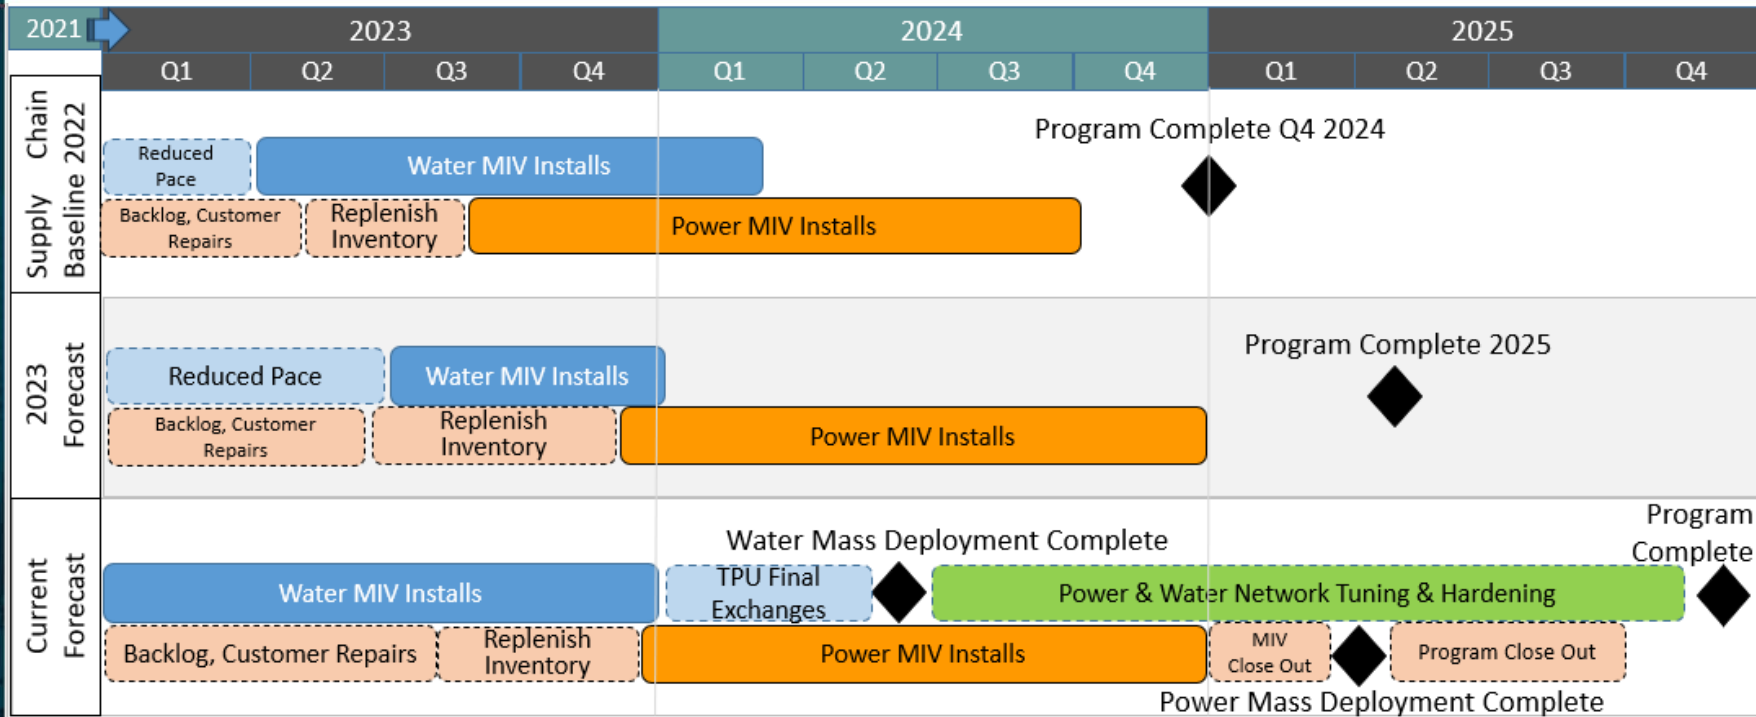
| 2021 | 2023 | | | | 2024 | | | | 2025 | | | |
|---|---|---|---|---|---|---|---|---|---|---|---|---|
| | Q1 | Q2 | Q3 | Q4 | Q1 | Q2 | Q3 | Q4 | Q1 | Q2 | Q3 | Q4 |

Supply Chain Baseline 2022

Program Complete Q4 2024

Reduced Pace

Water MIV Installs

Backlog, Customer Repairs

Replenish Inventory

Power MIV Installs

2023 Forecast

Program Complete 2025

Reduced Pace

Water MIV Installs

Backlog, Customer Repairs

Replenish Inventory

Power MIV Installs

Current Forecast

Water Mass Deployment Complete

Program Complete

Water MIV Installs

TPU Final Exchanges

Power & Water Network Tuning & Hardening

Backlog, Customer Repairs

Replenish Inventory

Power MIV Installs

MIV Close Out

Program Close Out

Power Mass Deployment Complete